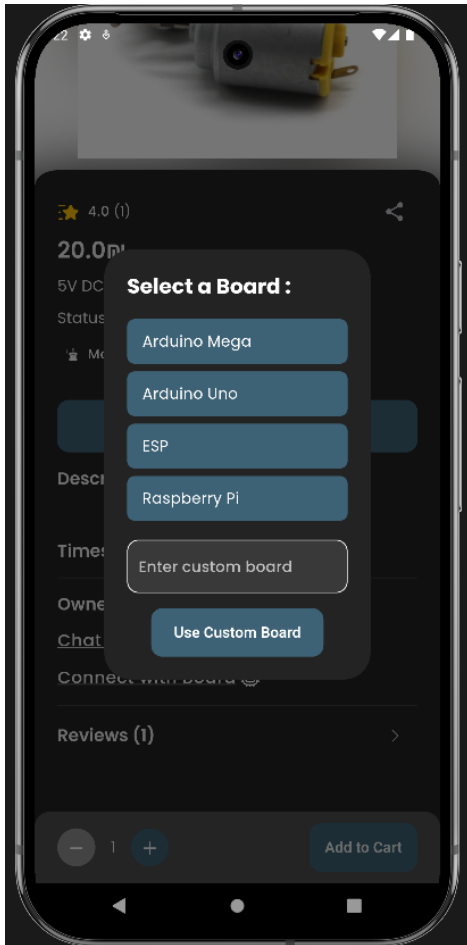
:2

4.0 (1)

20.0

5V DC

Status

Mo

Desc

Times

Owne

Chat

Connect with Board

Reviews (1)

Select a Board :

Arduino Mega

Arduino Uno

ESP

Raspberry Pi

Enter custom board

Use Custom Board

1

Add to Cart